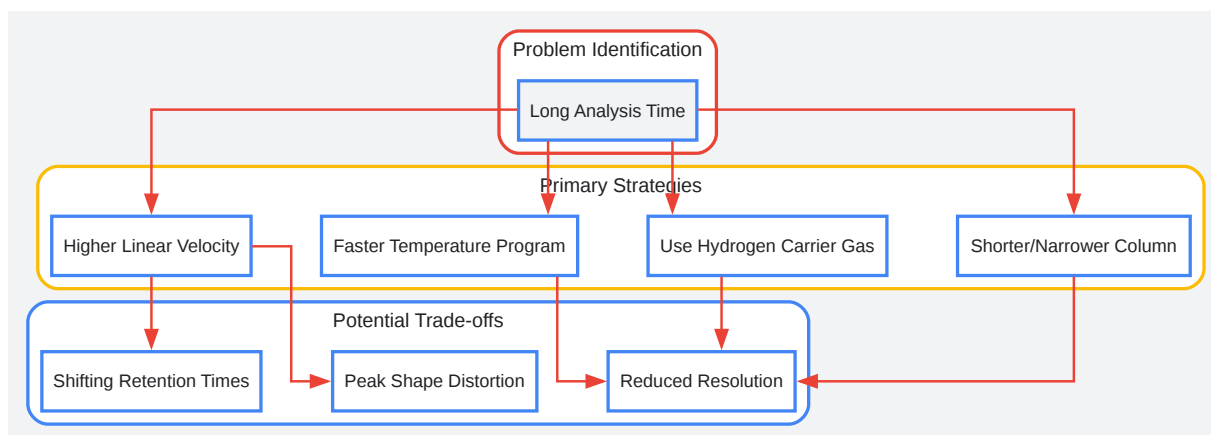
Problem Identification

Long Analysis Time

Primary Strategies

Higher Linear Velocity

Faster Temperature Program

Use Hydrogen Carrier Gas

Shorter/Narrower Column

Potential Trade-offs

Shifting Retention Times

Peak Shape Distortion

Reduced Resolution